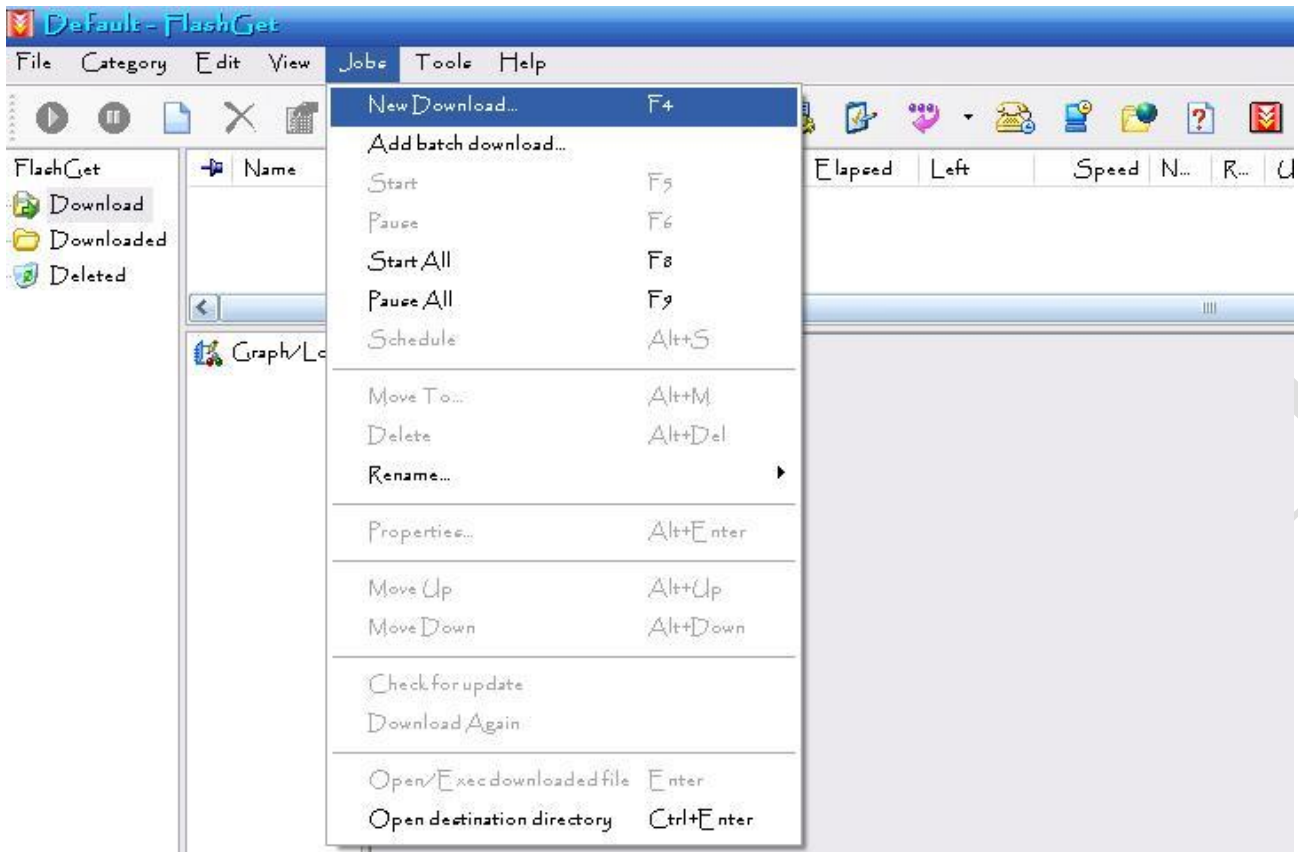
Default - FlashGet

File Category Edit View Jobs Tools Help

FlashGet
Download
Downloaded
Deleted

Name

Elapsed Left Speed N... R... U

Graph/Lo

New Download... F4
Add batch download...
Start F5
Pause F6
Start All F8
Pause All F9
Schedule Alt+S
Move To... Alt+M
Delete Alt+Del
Rename...
Properties... Alt+Enter
Move Up Alt+Up
Move Down Alt+Down
Check for update
Download Again
Open/Exec downloaded file Enter
Open destination directory Ctrl+Enter